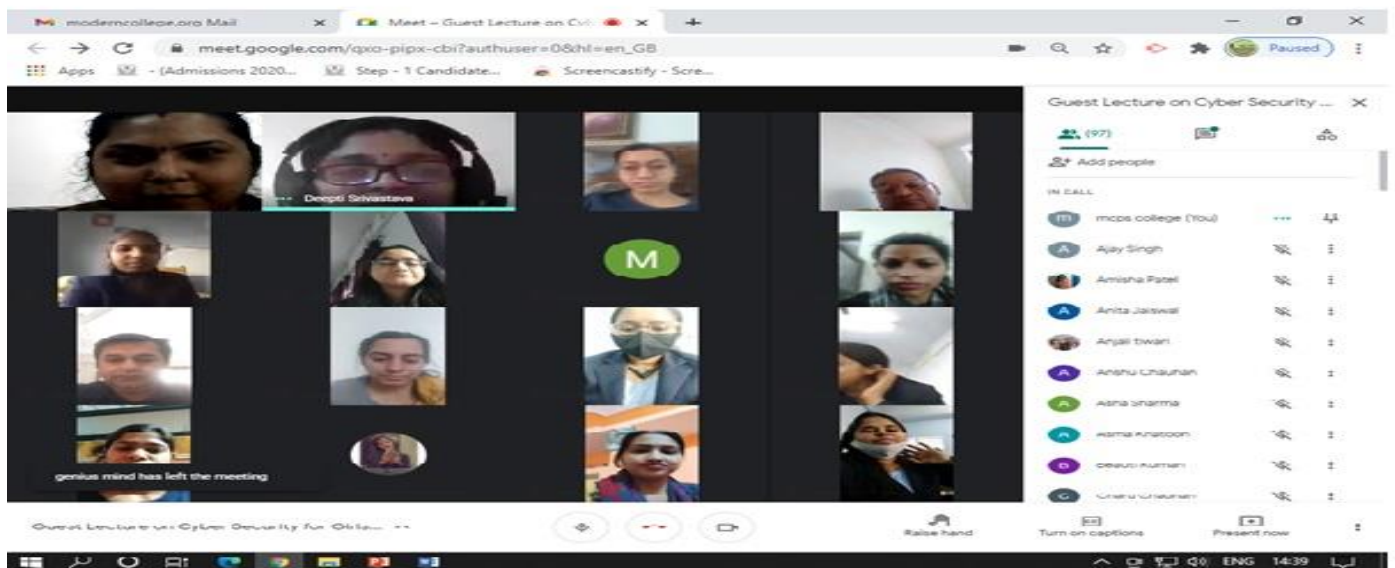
moderncollege.org Mail
Meet – Guest Lecture on Cyb
meet.google.com/qxo-pipx-cbi?authuser=0&hl=en_GB
Paused
Apps
- (Admissions 2020...
Step - 1 Candidate...
Screencastify - Scre...
Deepti Srivastava
M
genius mind has left the meeting
Guest Lecture on Cyber Security ...
(97)
Add people
IN CALL
mcps college (You)
Ajay Singh
Amisha Patel
Anita Jaiswal
Anjali tiwari
Anshu Chauhan
Asha Sharma
Asma Khatoon
Beauti Kumari
Charu Chauhan
Guest Lecture on Cyber Security for Girls...
Raise hand
Turn on captions
Present now
ENG 14:39